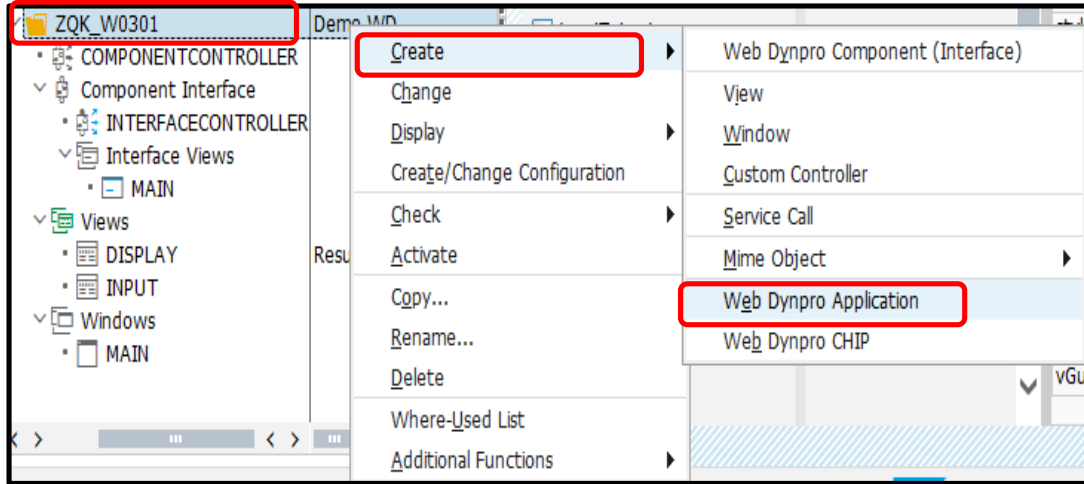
ZQK_W0301
COMPONENTCONTROLLER
Component Interface
INTERFACECONTROLLER
Interface Views
MAIN
Views
DISPLAY
INPUT
Windows
MAIN

Demo WD
Resu

Create
Change
Display
Create/Change Configuration
Check
Activate
Copy...
Rename...
Delete
Where-Used List
Additional Functions

Web Dynpro Component (Interface)
View
Window
Custom Controller
Service Call
Mime Object
Web Dynpro Application
Web Dynpro CHIP

vGu